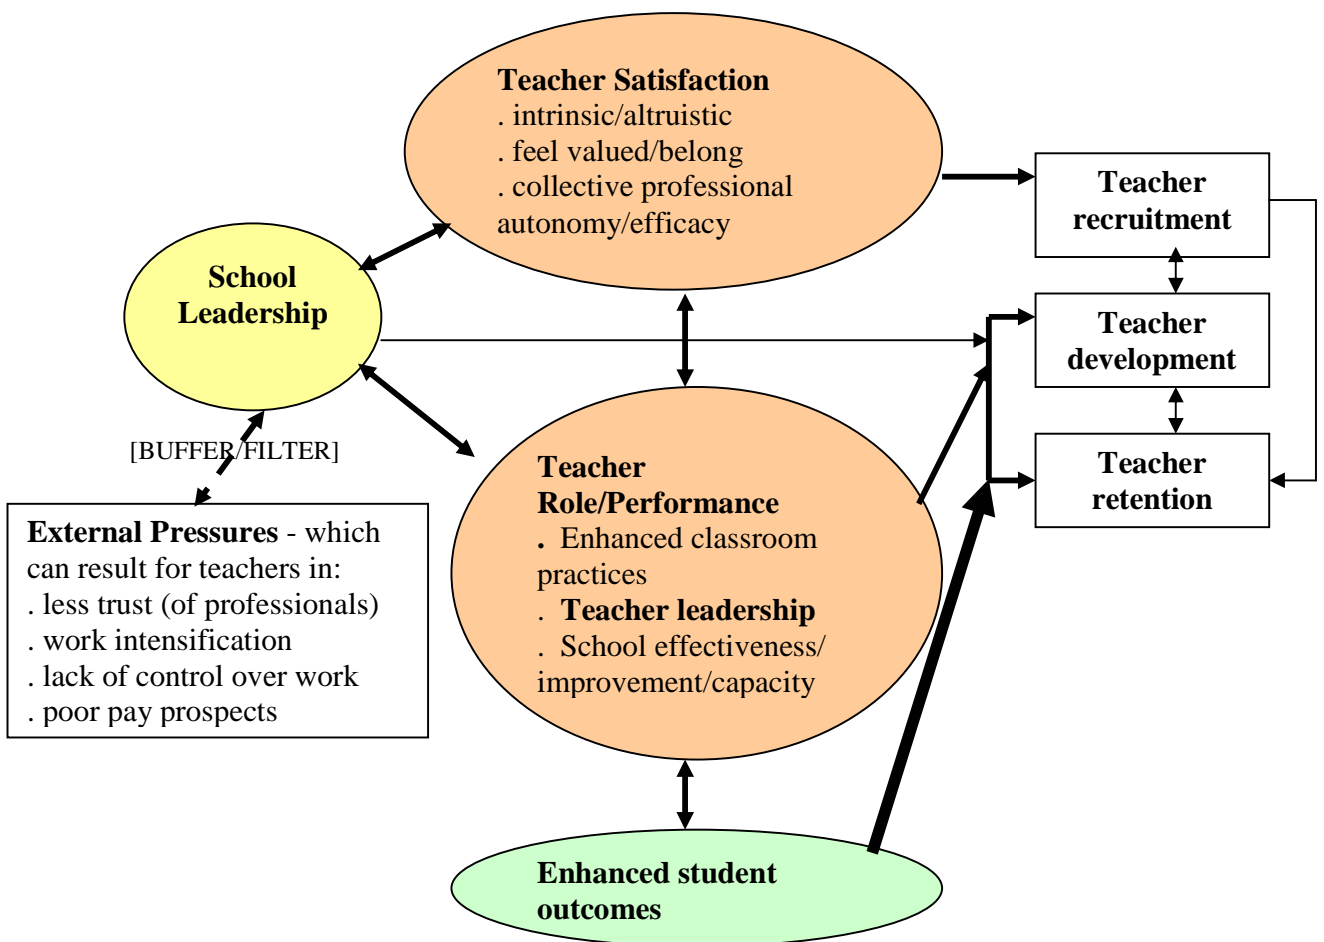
Teacher Satisfaction
. intrinsic/altruistic
. feel valued/belong
. collective professional autonomy/efficacy

Teacher recruitment

School Leadership

Teacher development

Teacher retention

[BUFFER/FILTER]

External Pressures - which can result for teachers in:
. less trust (of professionals)
. work intensification
. lack of control over work
. poor pay prospects

Teacher Role/Performance
. Enhanced classroom practices
. Teacher leadership
. School effectiveness/ improvement/capacity

Enhanced student outcomes